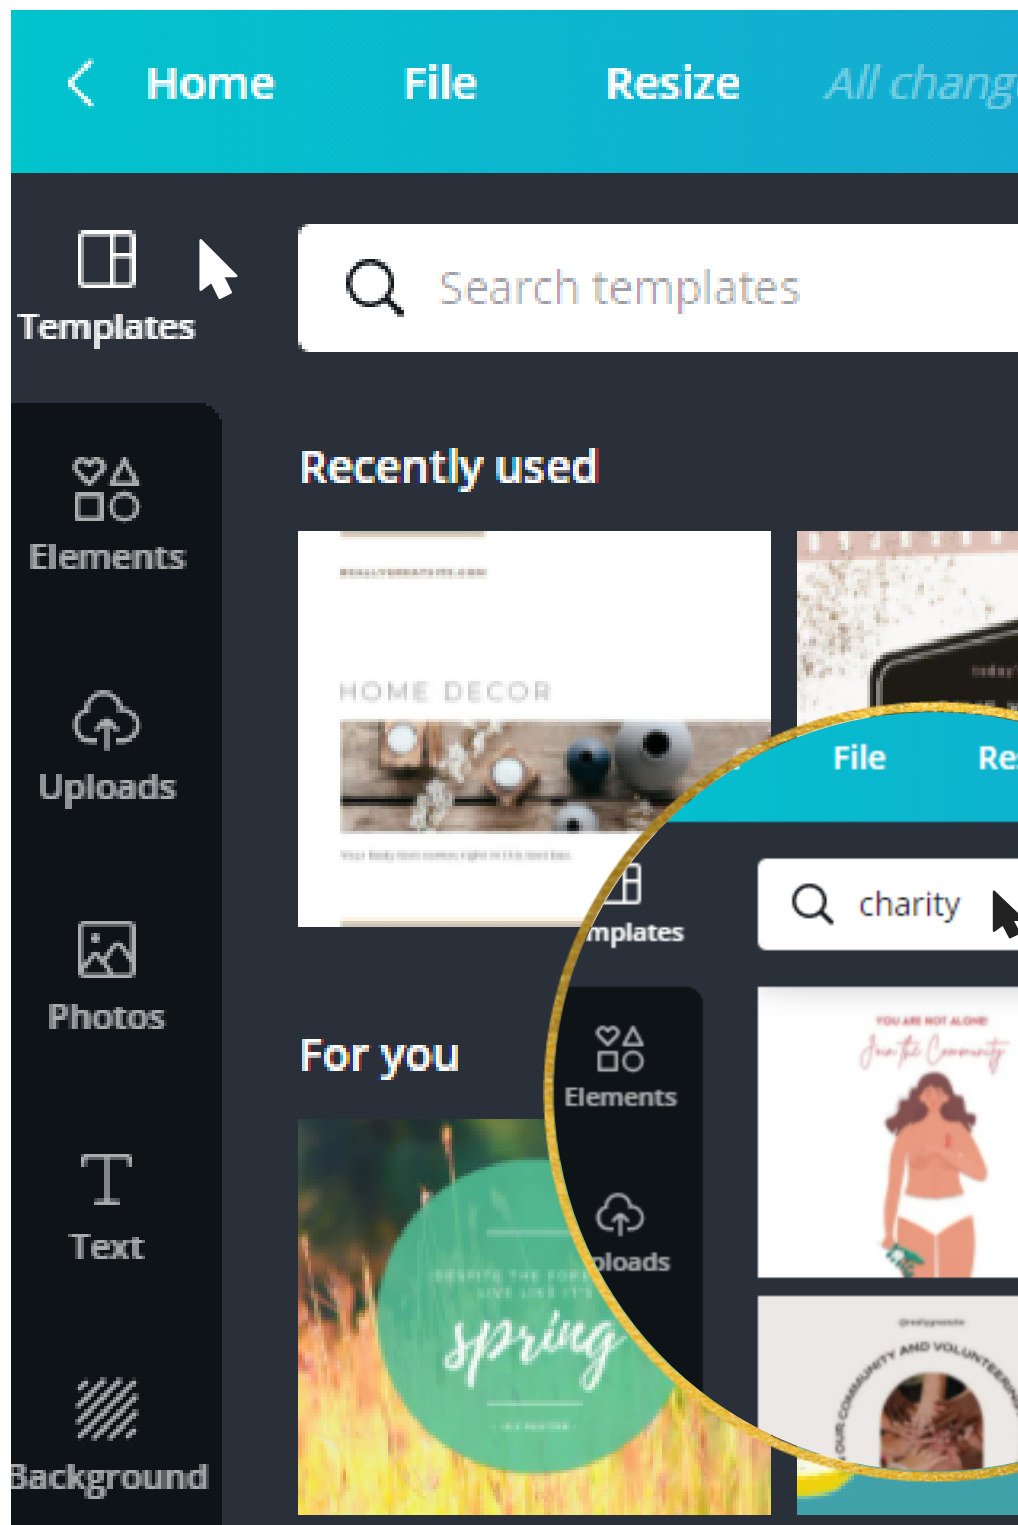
Home File Resize All chang

Templates

Search templates

Recently used

Elements

HOME DECOR

Uploads

Photos

For you

Text

Background

spring

File Re

mplates

charity

Elements

YOU ARE NOT ALONE

Join the Community

ploads

OUR COMMUNITY AND VOLUNTEERING